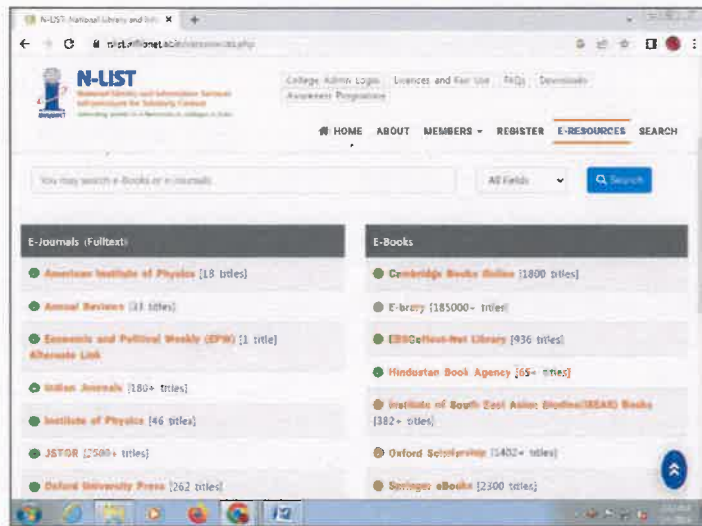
N-LIST: National Library and Info ×

nlist.inflibnet.ac.in/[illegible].php

N-LIST
National Library and Information Services Infrastructure for Scholarly Content
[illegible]

College Admin Login | Licences and Fair Use | FAQs | Downloads | Awareness Programme

HOME ABOUT MEMBERS REGISTER E-RESOURCES SEARCH

You may search e-Books or e-Journals

All Fields

Search

E-Journals (Fulltext)

American Institute of Physics [18 titles]

Annual Reviews [33 titles]

Economic and Political Weekly (EPW) [1 title]
Alternate Link

Indian Journals [180+ titles]

Institute of Physics [46 titles]

JSTOR [2500+ titles]

Oxford University Press [262 titles]

E-Books

Cambridge Books Online [1800 titles]

E-brary [185000+ titles]

EBSCoHost-Net Library [936 titles]

Hindustan Book Agency [65+ titles]

Institute of South East Asian Studies(ISEAS) Books [382+ titles]

Oxford Scholarship [1402+ titles]

Springer eBooks [2300 titles]